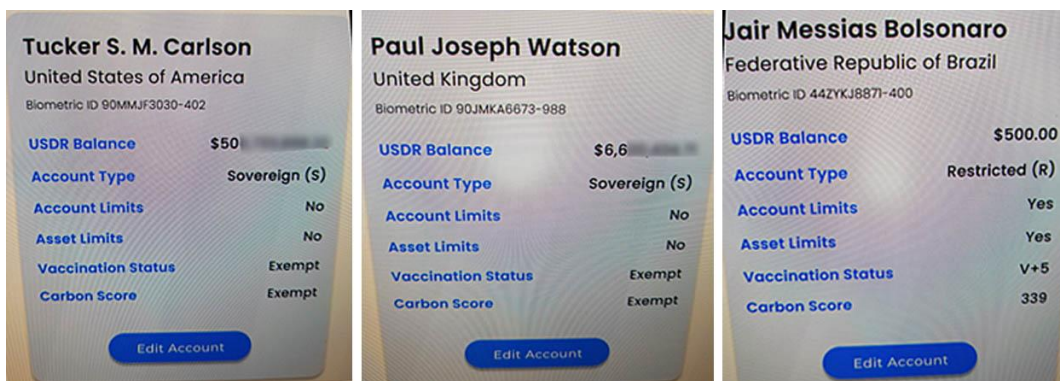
Tucker S. M. Carlson
United States of America
Biometric ID 90MMJF3030-402

| | |
|---|---|
| USDR Balance | \$50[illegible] |
| Account Type | Sovereign (S) |
| Account Limits | No |
| Asset Limits | No |
| Vaccination Status | Exempt |
| Carbon Score | Exempt |

Edit Account

Paul Joseph Watson
United Kingdom
Biometric ID 90JMKA6673-988

| | |
|---|---|
| USDR Balance | \$6,6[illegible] |
| Account Type | Sovereign (S) |
| Account Limits | No |
| Asset Limits | No |
| Vaccination Status | Exempt |
| Carbon Score | Exempt |

Edit Account

Jair Messias Bolsonaro
Federative Republic of Brazil
Biometric ID 44ZYKJ8871-400

| | |
|---|---|
| USDR Balance | \$500.00 |
| Account Type | Restricted (R) |
| Account Limits | Yes |
| Asset Limits | Yes |
| Vaccination Status | V+5 |
| Carbon Score | 339 |

Edit Account